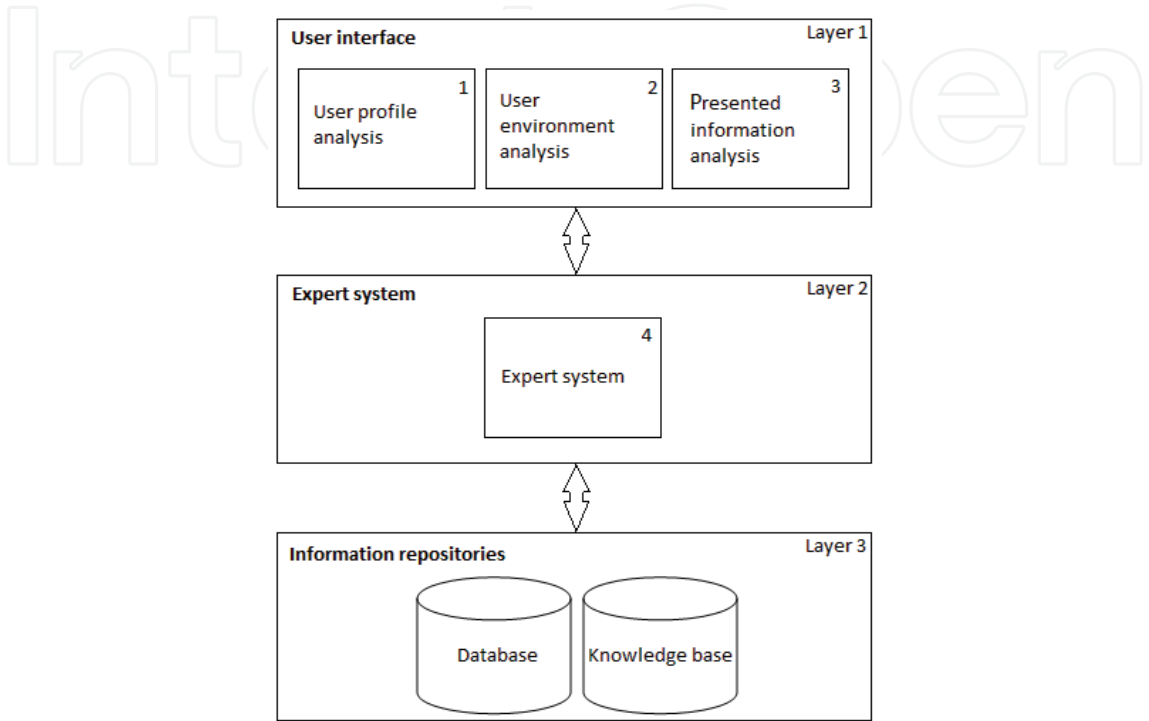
IntechOpen

User interface

Layer 1

1
User profile analysis

2
User environment analysis

3
Presented information analysis

Expert system

Layer 2

4
Expert system

Information repositories

Layer 3

Database

Knowledge base